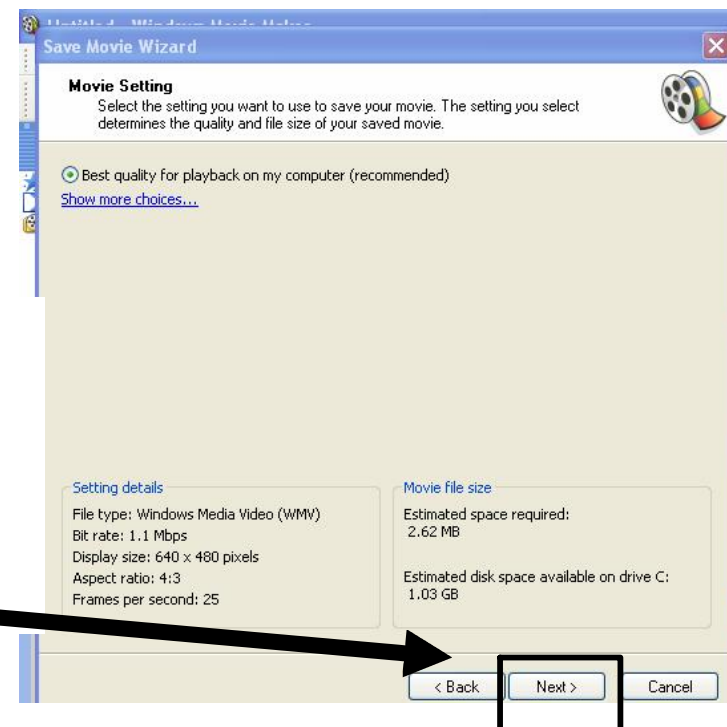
Untitled - Windows Movie Maker

Save Movie Wizard

Movie Setting
Select the setting you want to use to save your movie. The setting you select determines the quality and file size of your saved movie.

Best quality for playback on my computer (recommended)

Show more choices...

Setting details
File type: Windows Media Video (WMV)
Bit rate: 1.1 Mbps
Display size: 640 x 480 pixels
Aspect ratio: 4:3
Frames per second: 25

Movie file size
Estimated space required:
2.62 MB

Estimated disk space available on drive C:
1.03 GB

< Back
Next >
Cancel